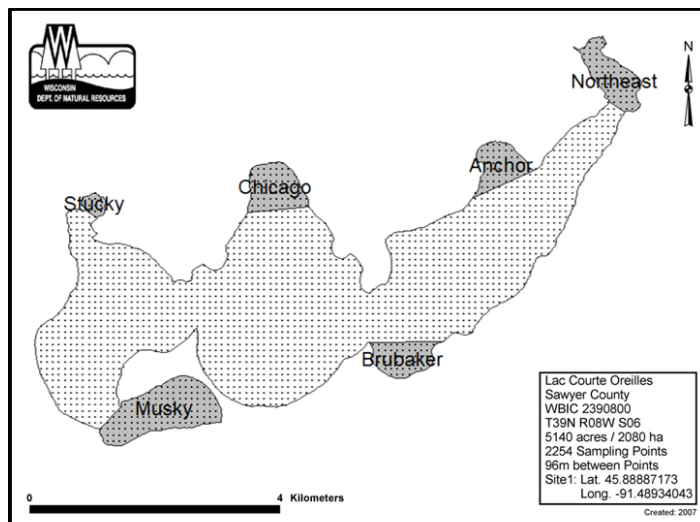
WISCONSIN
DEPT. OF NATURAL RESOURCES

N

Northeast

Anchor

Chicago

Stucky

Brubaker

Musky

Lac Courte Oreilles
Sawyer County
WBIC 2390800
T39N R08W S06
5140 acres / 2080 ha
2254 Sampling Points
96m between Points
Site1: Lat. 45.88887173
Long. -91.48934043

0

4 Kilometers

Created: 2007